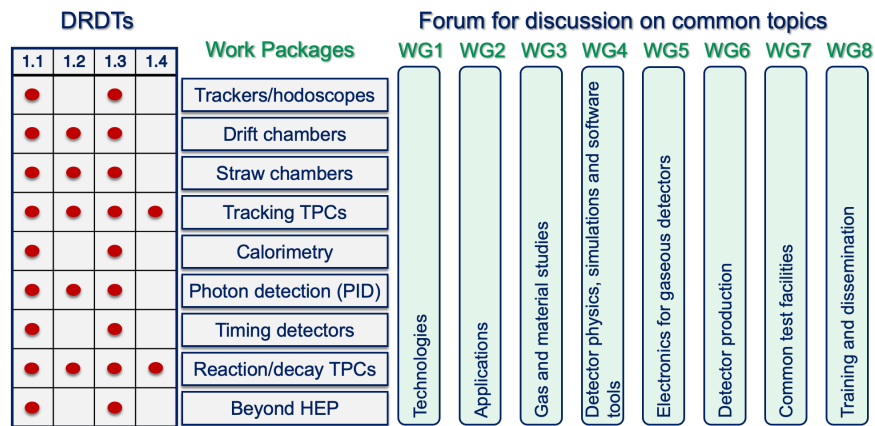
DRDTs

| 1.1 | 1.2 | 1.3 | 1.4 | Work Packages |
|---|---|---|---|---|
| ● | | ● | | Trackers/hodoscopes |
| ● | ● | ● | | Drift chambers |
| ● | ● | ● | | Straw chambers |
| ● | ● | ● | ● | Tracking TPCs |
| ● | | ● | | Calorimetry |
| ● | ● | ● | | Photon detection (PID) |
| ● | | ● | | Timing detectors |
| ● | ● | ● | ● | Reaction/decay TPCs |
| ● | | ● | | Beyond HEP |

Forum for discussion on common topics

WG1 Technologies

WG2 Applications

WG3 Gas and material studies

WG4 Detector physics, simulations and software tools

WG5 Electronics for gaseous detectors

WG6 Detector production

WG7 Common test facilities

WG8 Training and dissemination